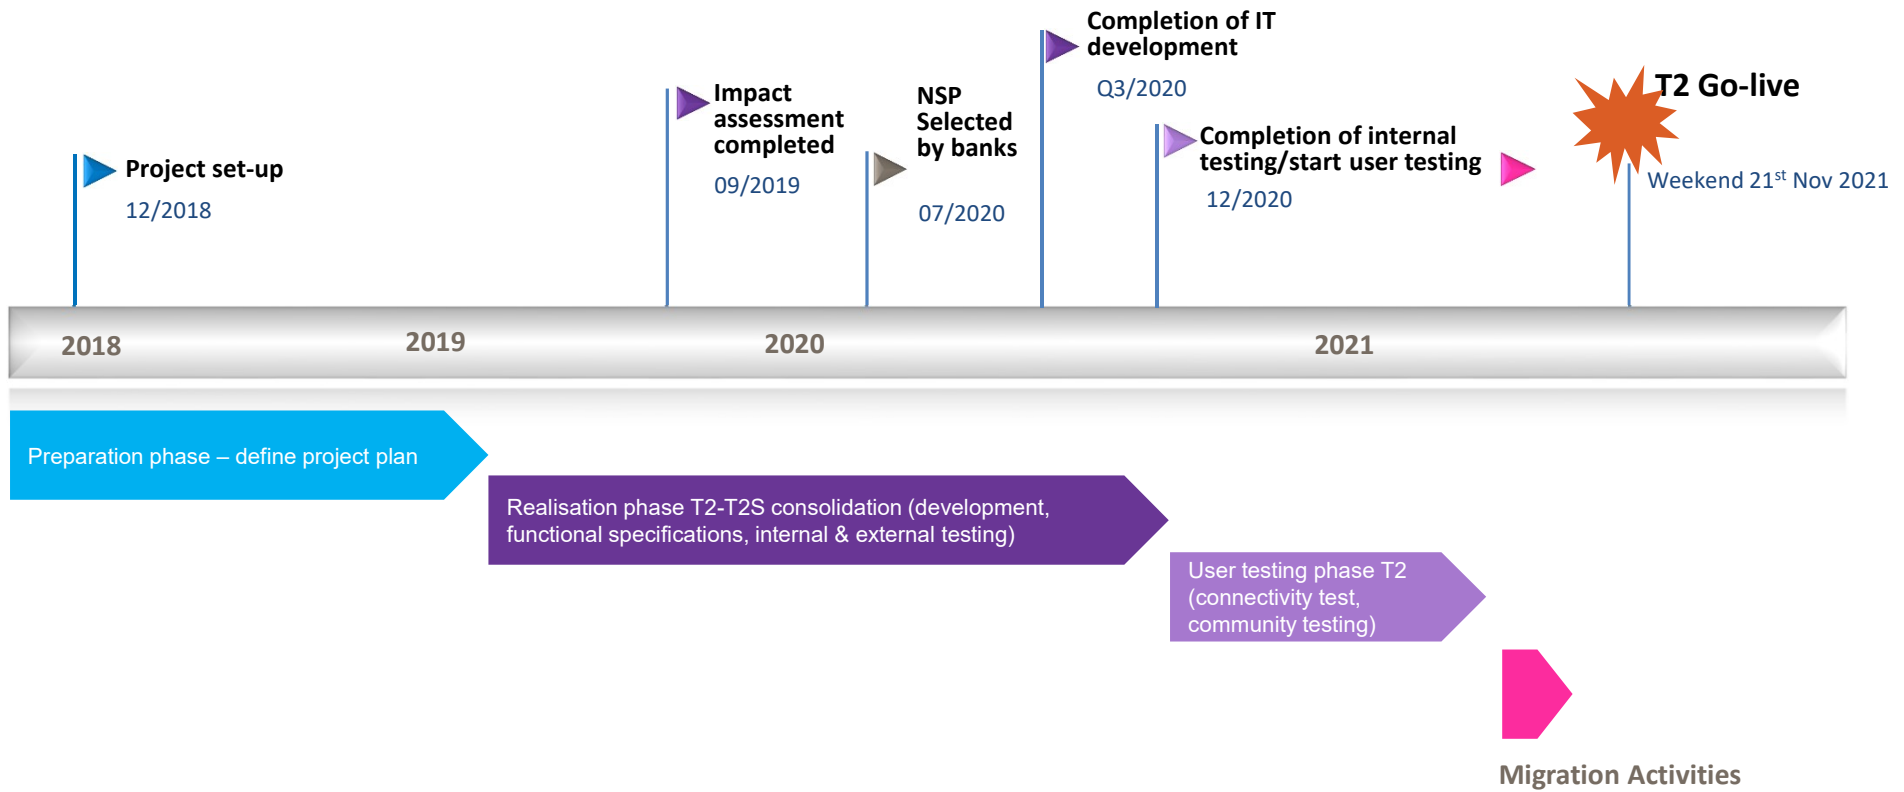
Completion of IT development

Q3/2020

T2 Go-live

Impact assessment completed

09/2019

NSP Selected by banks

07/2020

Completion of internal testing/start user testing

12/2020

Weekend 21$^{st}$ Nov 2021

Project set-up

12/2018

2018

2019

2020

2021

Preparation phase – define project plan

Realisation phase T2-T2S consolidation (development, functional specifications, internal & external testing)

User testing phase T2 (connectivity test, community testing)

Migration Activities